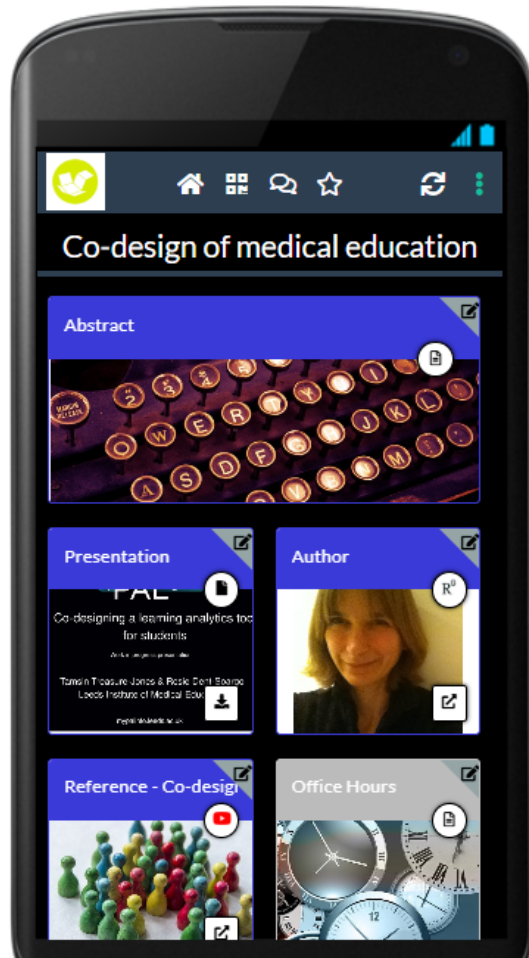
Co-design of medical education

Abstract

Presentation

"PAL"

Co-designing a learning analytics tool for students

Tamsin Treasure-Jones & Rosie Dent-Spargo
Leeds Institute of Medical Education

Author

R$^{G}$

Reference - Co-design

Office Hours